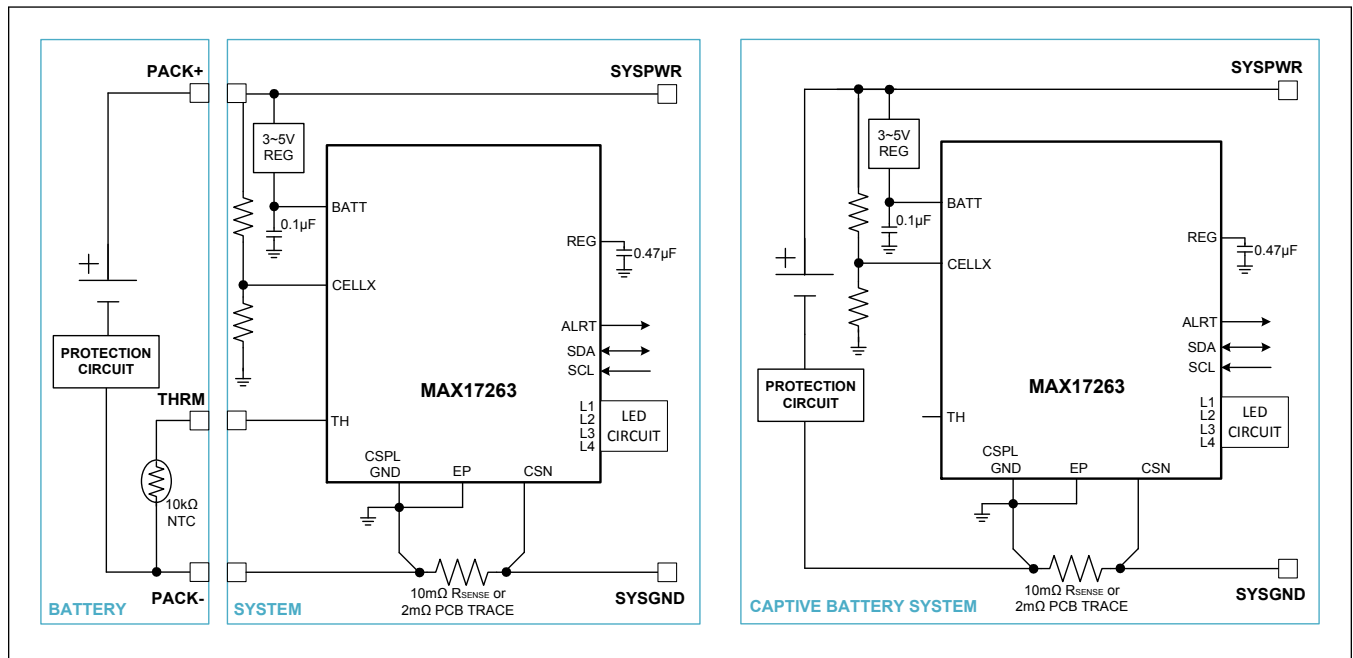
PACK+
SYSPWR
3~5V REG
BATT
0.1µF
REG
0.47µF
CELLX
ALRT
SDA
SCL
PROTECTION CIRCUIT
MAX17263
THRM
L1
L2
L3
L4
LED CIRCUIT
TH
CSPL
GND
EP
CSN
10kΩ NTC
$10m\Omega$ RSENSE or $2m\Omega$ PCB TRACE
BATTERY
PACK-
SYSTEM
SYSGND

SYSPWR
3~5V REG
BATT
0.1µF
REG
0.47µF
CELLX
ALRT
SDA
SCL
PROTECTION CIRCUIT
MAX17263
TH
L1
L2
L3
L4
LED CIRCUIT
CSPL
GND
EP
CSN
$10m\Omega$ RSENSE or $2m\Omega$ PCB TRACE
CAPTIVE BATTERY SYSTEM
SYSGND